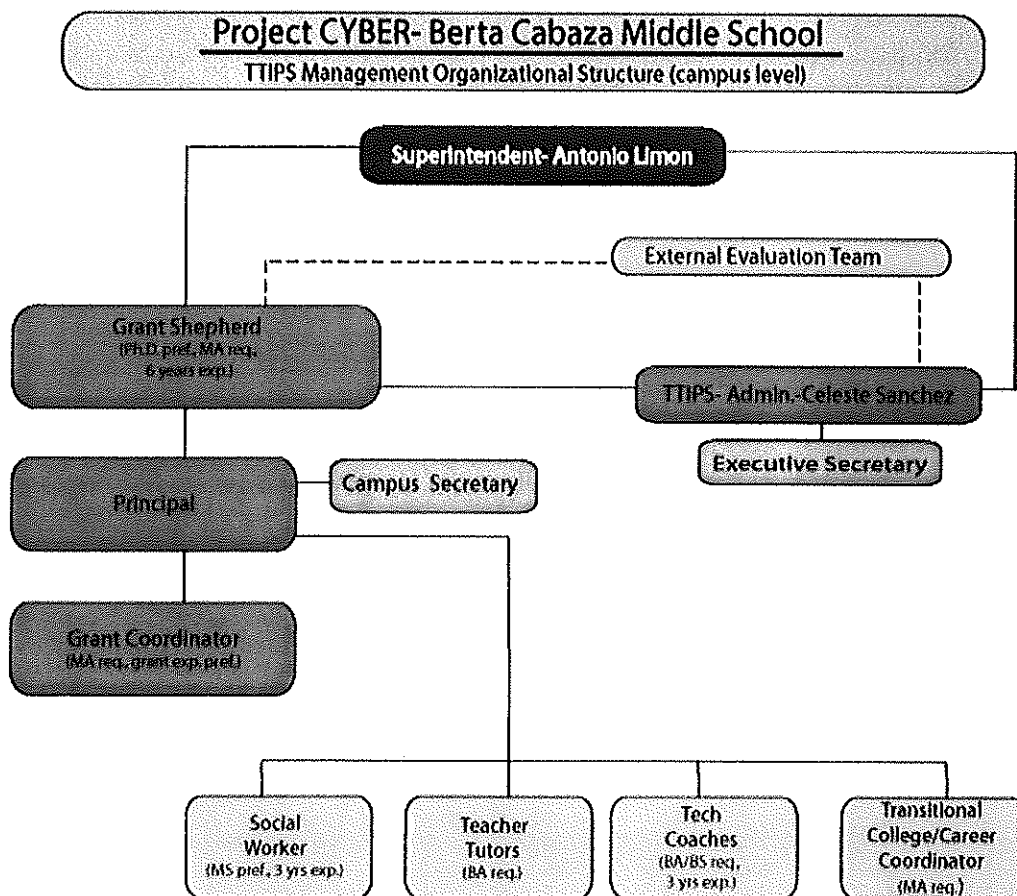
Project CYBER- Berta Cabaza Middle School
TTIPS Management Organizational Structure (campus level)

Superintendent- Antonio Limon

External Evaluation Team

Grant Shepherd
(Ph.D. pref., MA req., 6 years exp.)

TTIPS- Admin.-Celeste Sanchez

Executive Secretary

Principal

Campus Secretary

Grant Coordinator
(MA req., grant exp. pref.)

Social Worker
(MS pref., 3 yrs exp.)

Teacher Tutors
(BA req.)

Tech Coaches
(BA/BS req., 3 yrs exp.)

Transitional College/Career Coordinator
(MA req.)